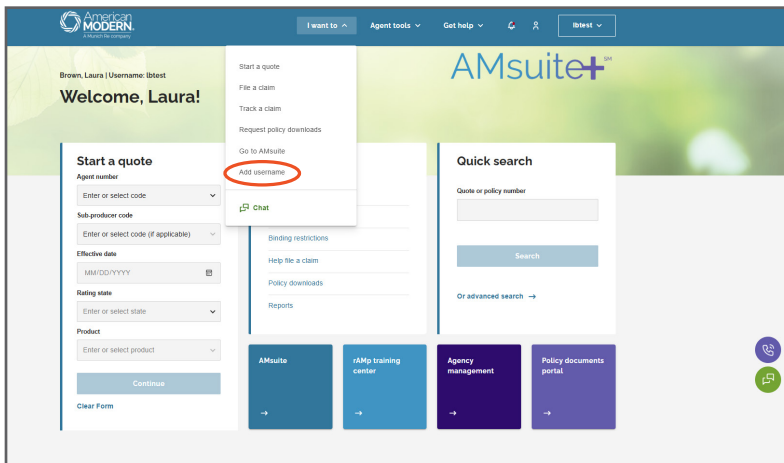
American MODERN.
A Munich Re company

I want to

Agent tools

Get help

lbtest

Start a quote
File a claim
Track a claim
Request policy downloads
Go to AMsuite
Add username

Chat

Brown, Laura | Username: lbtest

Welcome, Laura!

AMsuite+ SM

Start a quote

Agent number
Enter or select code

Sub-producer code
Enter or select code (if applicable)

Effective date
MM/DD/YYYY

Rating state
Enter or select state

Product
Enter or select product

Continue

Clear Form

Binding restrictions
Help file a claim
Policy downloads
Reports

Quick search

Quote or policy number

Search

Or advanced search →

AMsuite
→

rAMp training center
→

Agency management
→

Policy documents portal
→